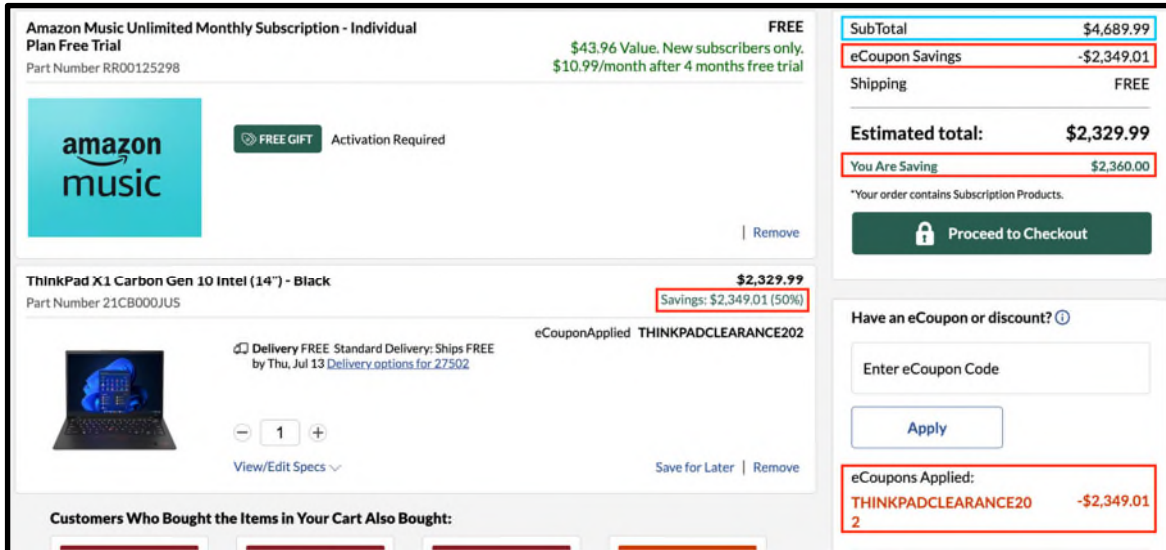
Amazon Music Unlimited Monthly Subscription - Individual Plan Free Trial
Part Number RR00125298

FREE
$43.96 Value. New subscribers only.
$10.99/month after 4 months free trial

amazon music

FREE GIFT Activation Required

| Remove

ThinkPad X1 Carbon Gen 10 Intel (14") - Black
Part Number 21CB000JUS

$2,329.99
Savings: $2,349.01 (50%)

eCouponApplied THINKPADCLEARANCE202

Delivery FREE Standard Delivery: Ships FREE by Thu, Jul 13 Delivery options for 27502

− 1 +

View/Edit Specs

Save for Later | Remove

Customers Who Bought the Items in Your Cart Also Bought:

SubTotal $4,689.99
eCoupon Savings -$2,349.01
Shipping FREE

Estimated total: $2,329.99
You Are Saving $2,360.00
*Your order contains Subscription Products.

Proceed to Checkout

Have an eCoupon or discount?

Enter eCoupon Code

Apply

eCoupons Applied:
THINKPADCLEARANCE202 -$2,349.01